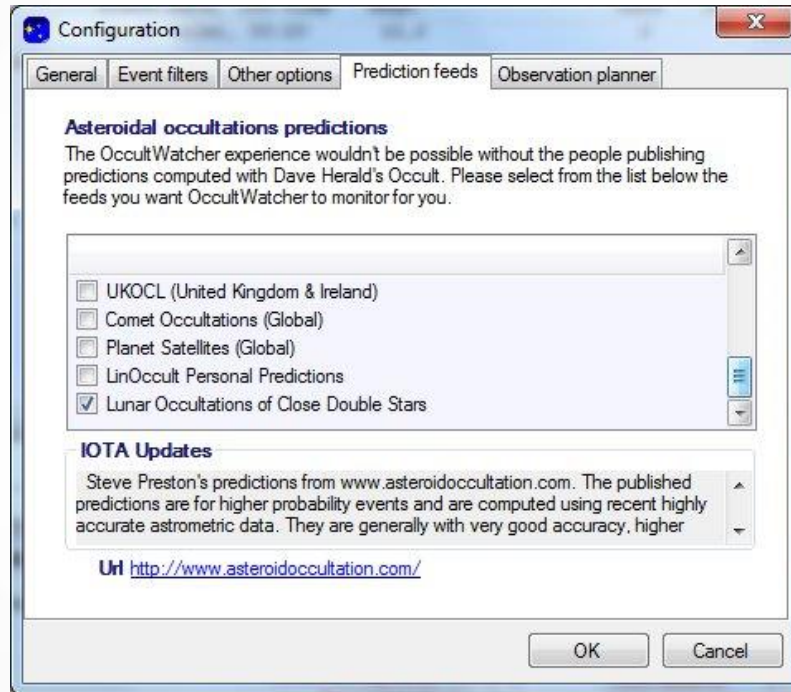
Configuration

General | Event filters | Other options | Prediction feeds | Observation planner

Asteroidal occultations predictions

The OccultWatcher experience wouldn't be possible without the people publishing predictions computed with Dave Herald's Occult. Please select from the list below the feeds you want OccultWatcher to monitor for you.

UKOCL (United Kingdom & Ireland)
Comet Occultations (Global)
Planet Satellites (Global)
LinOccult Personal Predictions
Lunar Occultations of Close Double Stars

IOTA Updates

Steve Preston's predictions from www.asteroidoccultation.com. The published predictions are for higher probability events and are computed using recent highly accurate astrometric data. They are generally with very good accuracy, higher

Url http://www.asteroidoccultation.com/

OK Cancel